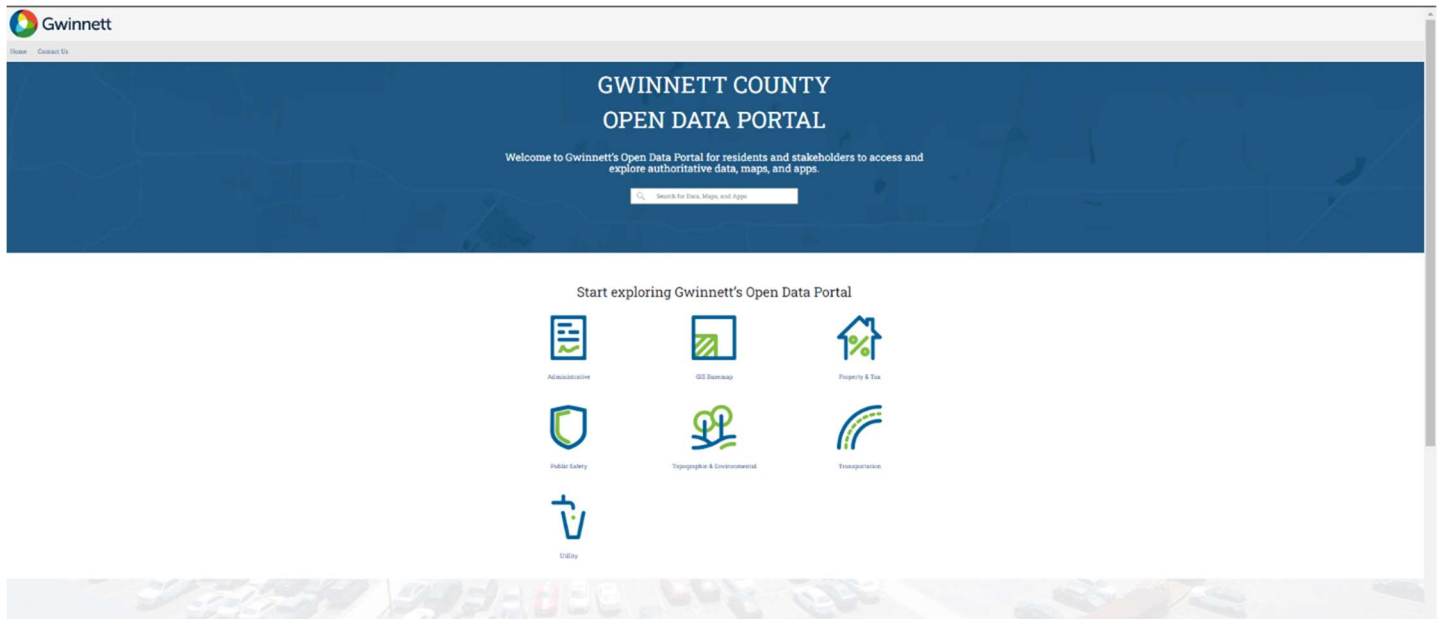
Gwinnett

Home Contact Us

GWINNETT COUNTY
OPEN DATA PORTAL

Welcome to Gwinnett's Open Data Portal for residents and stakeholders to access and explore authoritative data, maps, and apps.

Search for Data, Maps, and Apps

Start exploring Gwinnett's Open Data Portal

Administrative

GIS Basemap

Property & Tax

Public Safety

Topographic & Environmental

Transportation

Utility